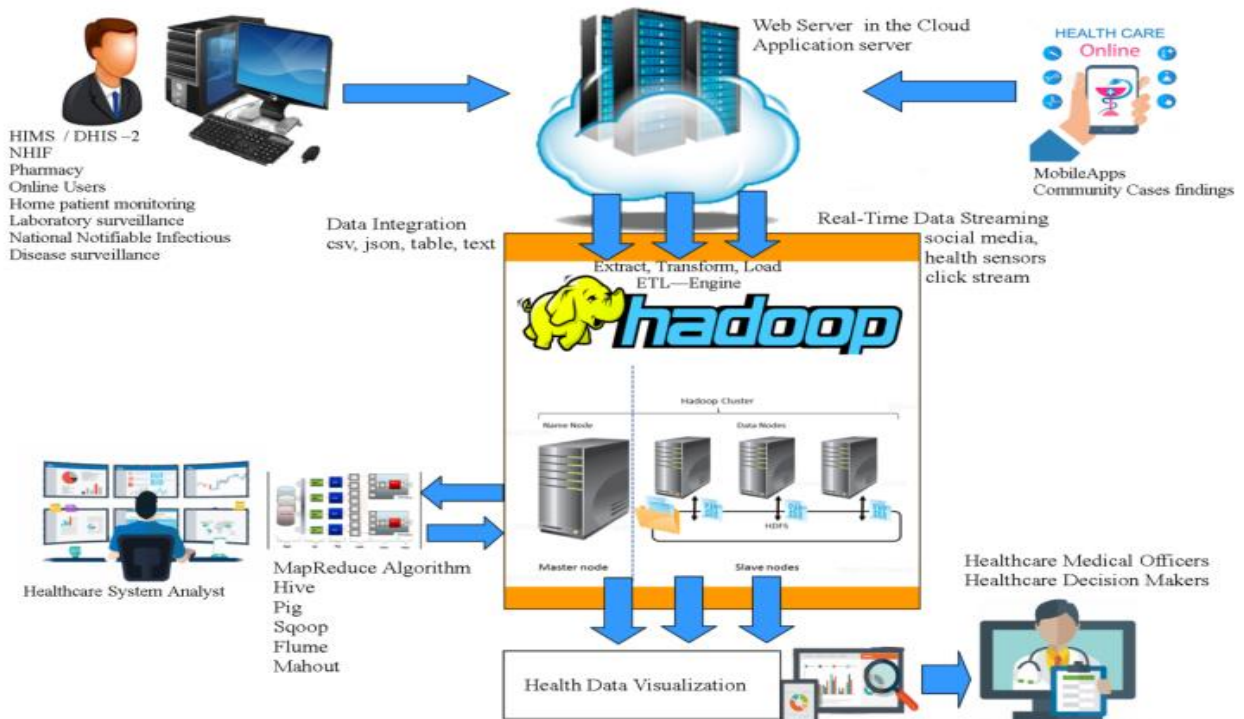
HIMS / DHIS –2
NHIF
Pharmacy
Online Users
Home patient monitoring
Laboratory surveillance
National Notifiable Infectious
Disease surveillance

Web Server in the Cloud
Application server

HEALTH CARE
Online

MobileApps
Community Cases findings

Data Integration
csv, json, table, text

Real-Time Data Streaming
social media,
health sensors
click stream

Extract, Transform, Load
ETL—Engine

hadoop

Hadoop Cluster
Name Node
Data Nodes
HDFS
Master node
Slave nodes

Healthcare System Analyst

MapReduce Algorithm
Hive
Pig
Sqoop
Flume
Mahout

Healthcare Medical Officers
Healthcare Decision Makers

Health Data Visualization